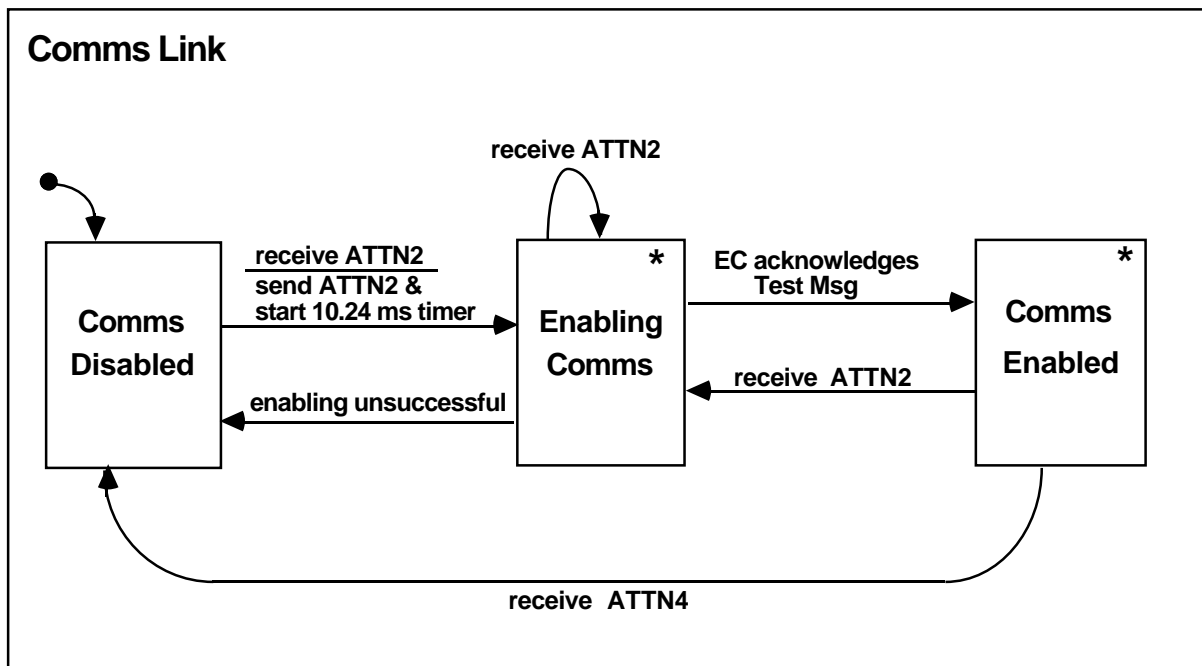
Comms Link

receive ATTN2

receive ATTN2
send ATTN2 & start 10.24 ms timer

Comms Disabled

*

Enabling Comms

EC acknowledges Test Msg

*

Comms Enabled

receive ATTN2

enabling unsuccessful

receive ATTN4